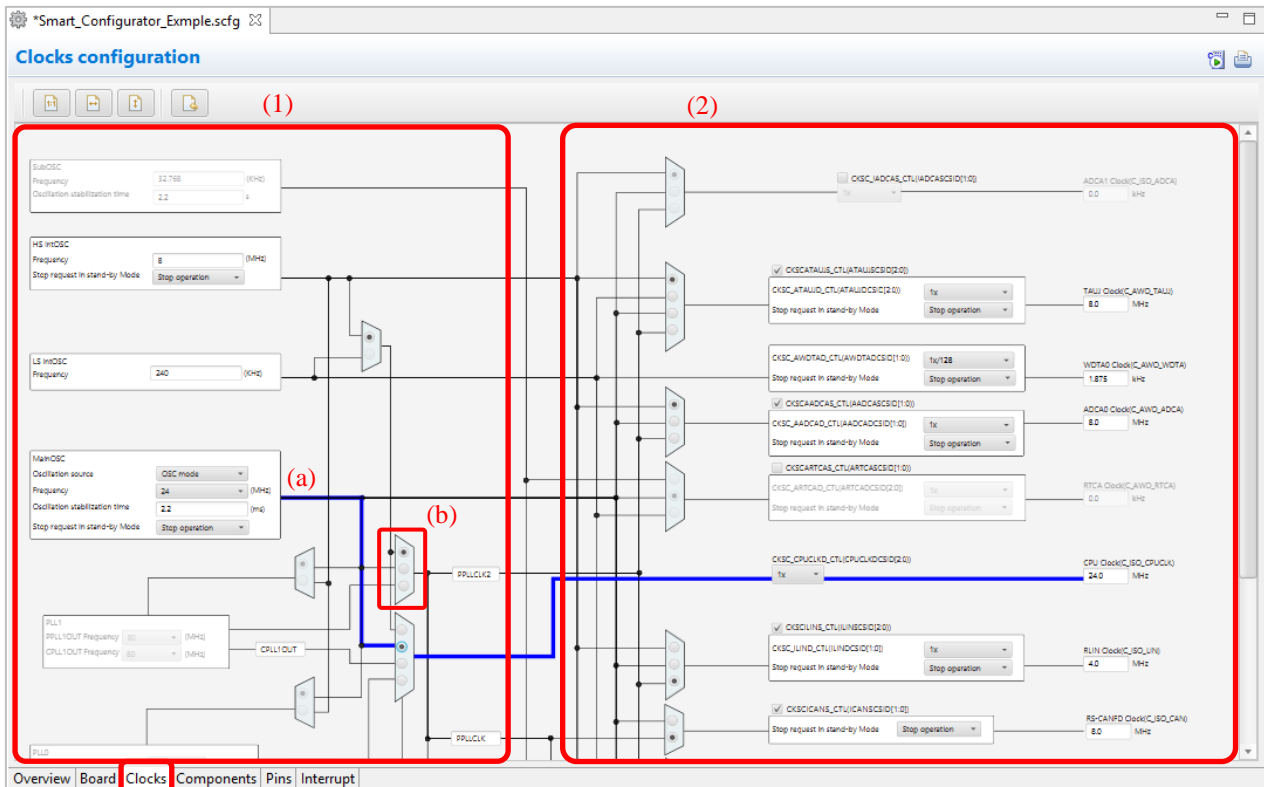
*Smart_Configurator_Exmple.scfg

Clocks configuration

(1)

(2)

SubOSC
Frequency 32.768 (KHz)
Oscillation stabilization time 2.2 s

HS IntOSC
Frequency 8 (MHz)
Stop request in stand-by Mode Stop operation

LS IntOSC
Frequency 240 (KHz)

MainOSC
Oscillation source OSC mode
Frequency 24 (MHz)
Oscillation stabilization time 2.2 (ms)
Stop request in stand-by Mode Stop operation

(a)

(b)

PPLLCLK2

PLL1
PPLL1OUT Frequency 80 (MHz)
CPLL1OUT Frequency 80 (MHz)

CPLL1OUT

PPLLCLK

PLL0

CKSC_IADCAS_CTL(IADCASCSID[1:0])
1x
ADCA1 Clock(C_ISO_ADCA)
0.0 kHz

CKSCATAUJS_CTL(ATAUJSCSID[2:0])
CKSC_ATAUJD_CTL(ATAUJDCSID[2:0]) 1x
Stop request in stand-by Mode Stop operation
TAUJ Clock(C_AWO_TAUJ)
8.0 MHz

CKSC_AWDTAD_CTL(AWDTADCSID[1:0]) 1x/128
Stop request in stand-by Mode Stop operation
WDTA0 Clock(C_AWO_WDTA)
1.875 kHz

CKSCAADCAS_CTL(AADCASCSID[1:0])
CKSC_AADCAD_CTL(AADCADCSID[1:0]) 1x
Stop request in stand-by Mode Stop operation
ADCA0 Clock(C_AWO_ADCA)
8.0 MHz

CKSCARTCAS_CTL(ARTCASCSID[1:0])
CKSC_ARTCAD_CTL(ARTCADCSID[2:0]) 1x
Stop request in stand-by Mode Stop operation
RTCA Clock(C_AWO_RTCA)
0.0 kHz

CKSC_CPUCLKD_CTL(CPUCLKDCSID[2:0])
1x
CPU Clock(C_ISO_CPUCLK)
24.0 MHz

CKSCILINS_CTL(ILINSCSID[2:0])
CKSC_ILIND_CTL(ILINDCSID[1:0]) 1x
Stop request in stand-by Mode Stop operation
RLIN Clock(C_ISO_LIN)
4.0 MHz

CKSCICANS_CTL(ICANSCSID[1:0])
Stop request in stand-by Mode Stop operation
RS-CANFD Clock(C_ISO_CAN)
8.0 MHz

Overview Board Clocks Components Pins Interrupt